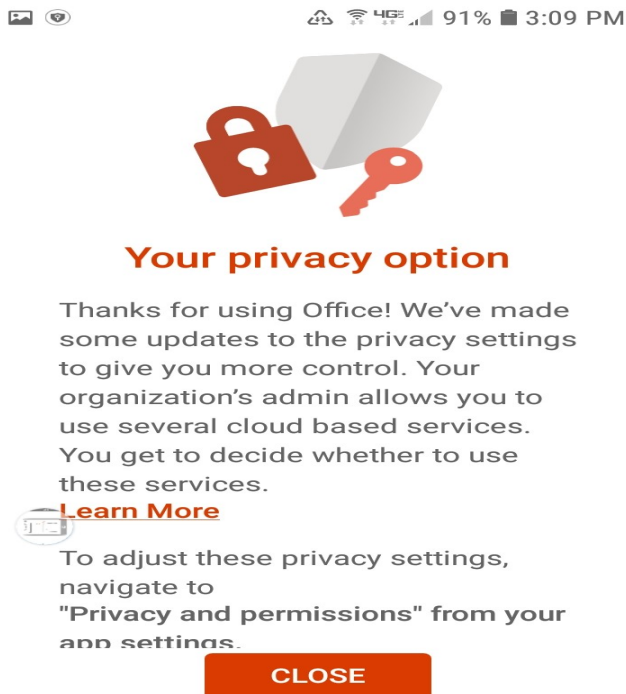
4GE 91% 3:09 PM

Your privacy option

Thanks for using Office! We've made some updates to the privacy settings to give you more control. Your organization's admin allows you to use several cloud based services. You get to decide whether to use these services.

Learn More

To adjust these privacy settings, navigate to "Privacy and permissions" from your app settings.

CLOSE